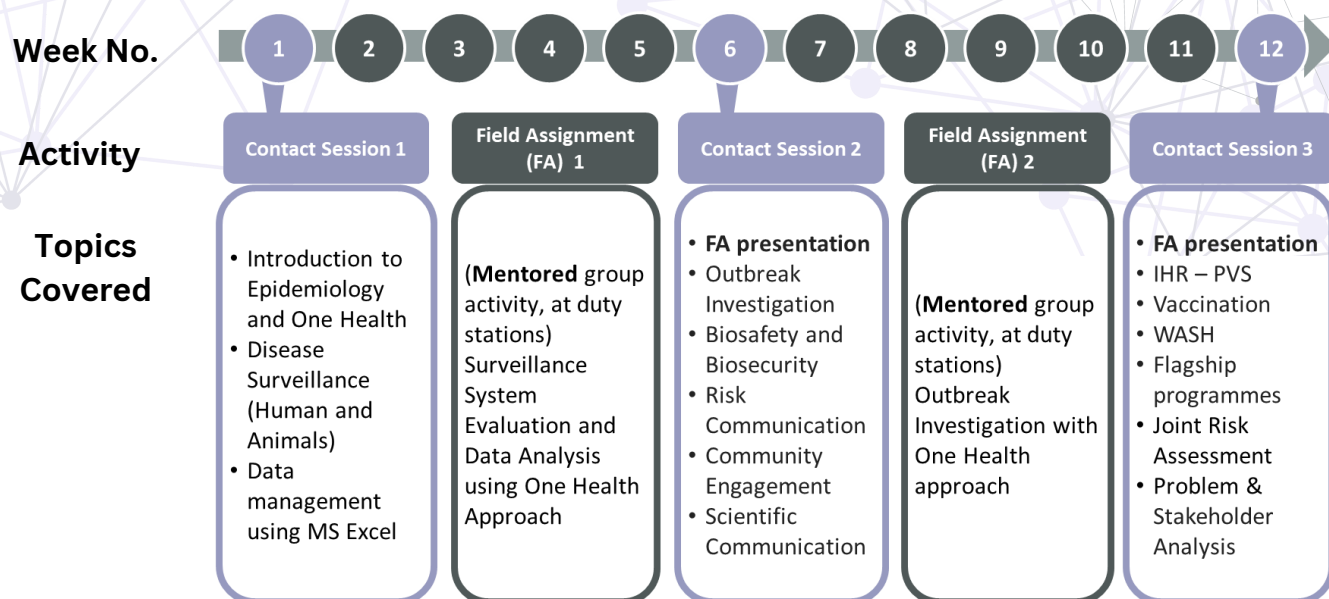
Week No.

1 2 3 4 5 6 7 8 9 10 11 12

Activity

Topics Covered

Contact Session 1

- Introduction to Epidemiology and One Health
- Disease Surveillance (Human and Animals)
- Data management using MS Excel

Field Assignment (FA) 1

(**Mentored** group activity, at duty stations) Surveillance System Evaluation and Data Analysis using One Health Approach

Contact Session 2

- **FA presentation**
- Outbreak Investigation
- Biosafety and Biosecurity
- Risk Communication
- Community Engagement
- Scientific Communication

Field Assignment (FA) 2

(**Mentored** group activity, at duty stations) Outbreak Investigation with One Health approach

Contact Session 3

- **FA presentation**
- IHR – PVS
- Vaccination
- WASH
- Flagship programmes
- Joint Risk Assessment
- Problem & Stakeholder Analysis